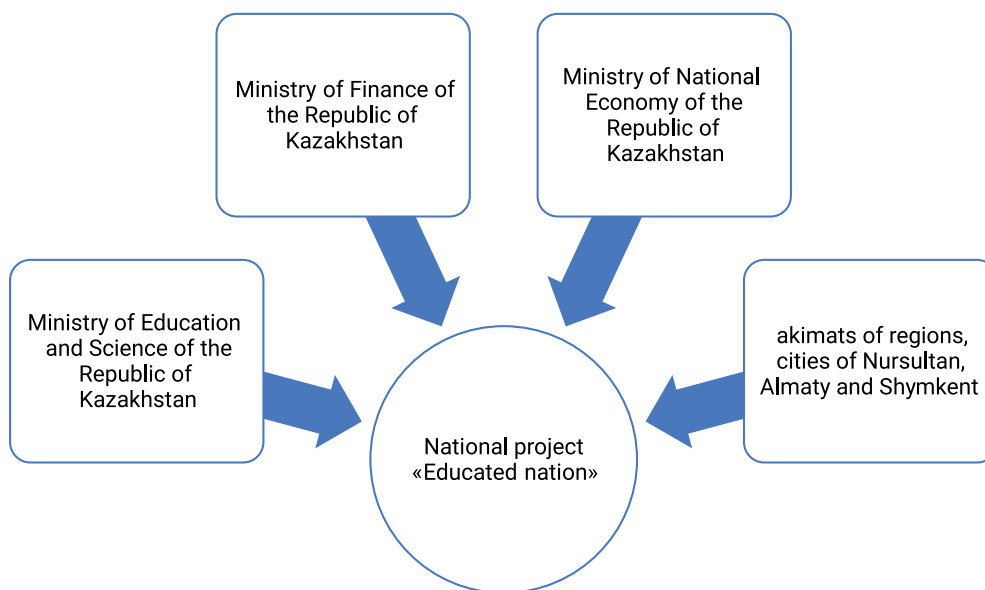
Ministry of Finance of the Republic of Kazakhstan

Ministry of National Economy of the Republic of Kazakhstan

Ministry of Education and Science of the Republic of Kazakhstan

akimats of regions, cities of Nursultan, Almaty and Shymkent

National project «Educated nation»